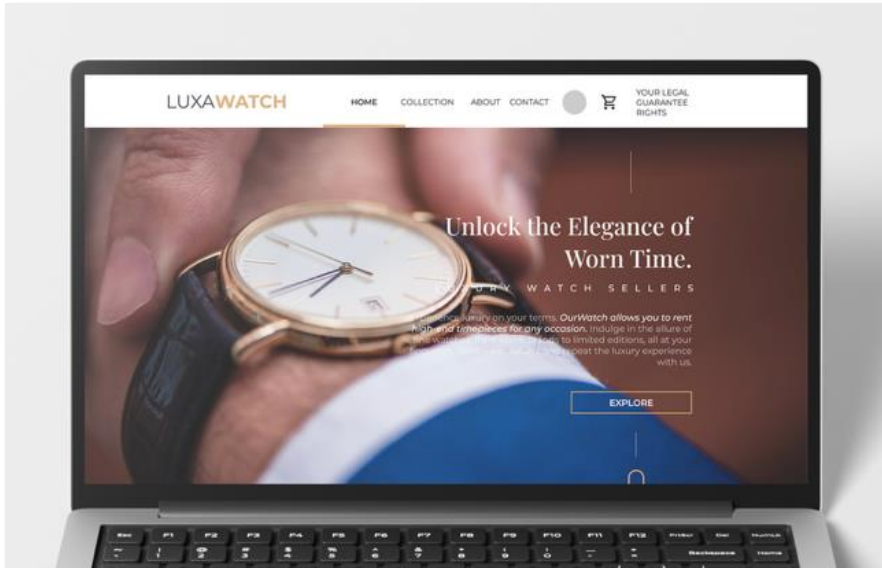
LUXAWATCH

HOME COLLECTION ABOUT CONTACT

YOUR LEGAL GUARANTEE RIGHTS

Unlock the Elegance of Worn Time.

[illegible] WATCH SELLERS

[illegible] luxury on your terms. OurWatch allows you to rent high-end timepieces for any occasion. Indulge in the allure of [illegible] to limited editions, all at your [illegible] repeat the luxury experience with us.

EXPLORE

Esc F1 F2 F3 F4 F5 F6 F7 F8 F9 F10 F11 F12 PrtScr Del NumLk

Backspace Home